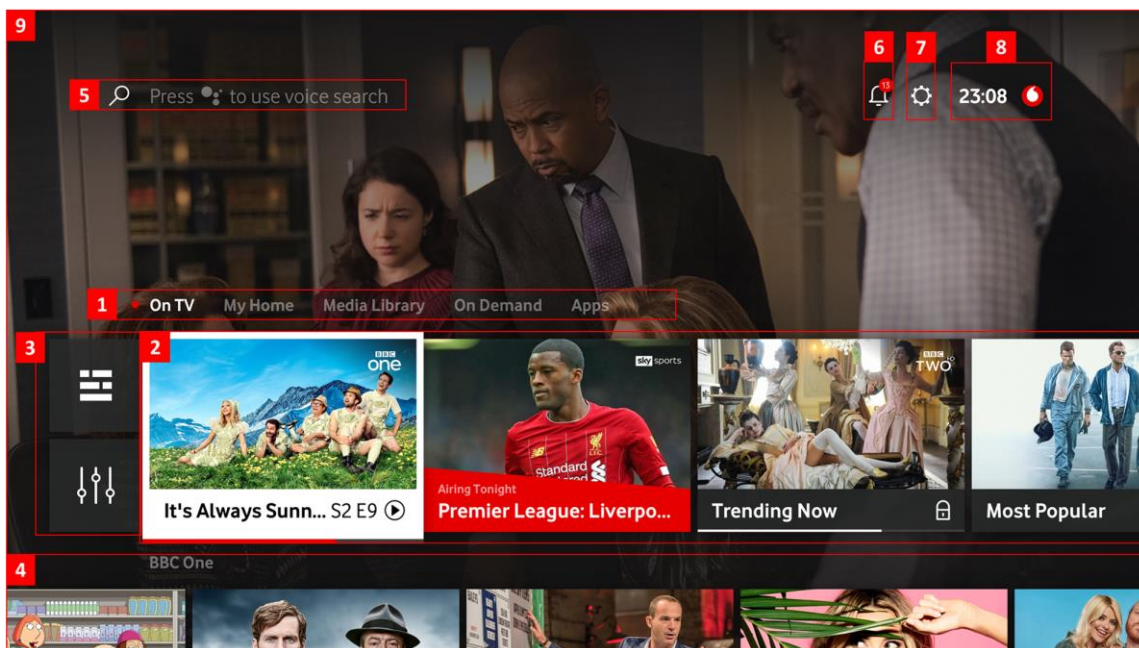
9

5 Press to use voice search

6 13 7 8 23:08

1 On TV My Home Media Library On Demand Apps

3 2

BBC one

It's Always Sunn... S2 E9

sky sports

Standard

Airing Tonight

Premier League: Liverpo...

BBC TWO

Trending Now

Most Popular

4 BBC One